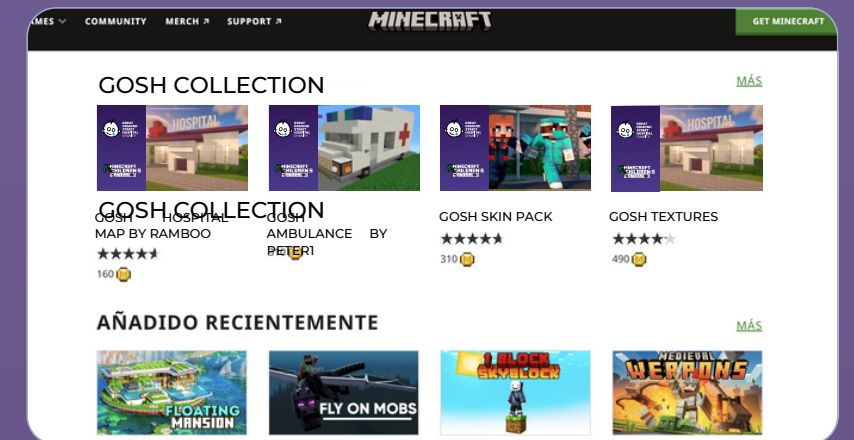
AMES COMMUNITY MERCH ↗ SUPPORT ↗ MINECRAFT GET MINECRAFT

GOSH COLLECTION

MÁS

HOSPITAL

GOSH COLLECTION

GOSH HOSPITAL MAP BY RAMBOO

160

GOSH AMBULANCE BY PETER1

GOSH SKIN PACK

310

GOSH TEXTURES

490

AÑADIDO RECIENTEMENTE

MÁS

FLOATING MANSION

FLY ON MOBS

1 BLOCK SKYBLOCK

MEDIEVAL WEAPONS